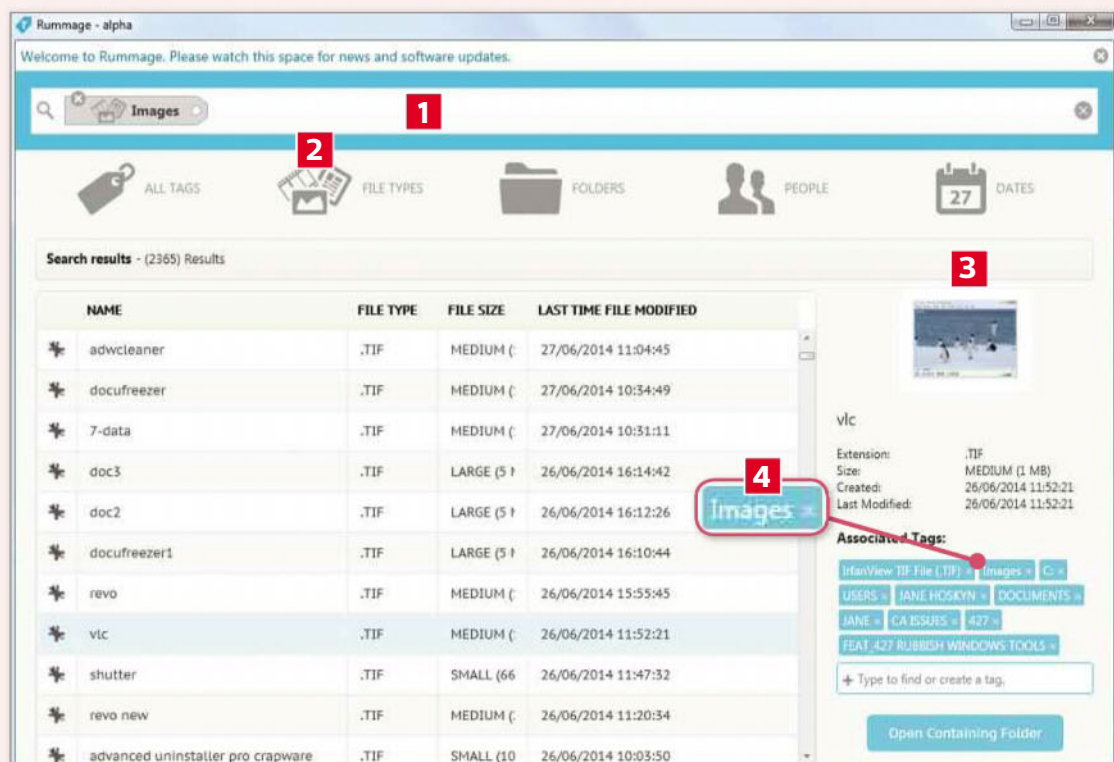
Rummage - alpha

Welcome to Rummage. Please watch this space for news and software updates.

Images

1

2

ALL TAGS

FILE TYPES

FOLDERS

PEOPLE

27

DATES

Search results - (2365) Results

3

| NAME | FILE TYPE | FILE SIZE | LAST TIME FILE MODIFIED |
|---|---|---|---|
| adwcleaner | .TIF | MEDIUM ( | 27/06/2014 11:04:45 |
| docufreezer | .TIF | MEDIUM ( | 27/06/2014 10:34:49 |
| 7-data | .TIF | MEDIUM ( | 27/06/2014 10:31:11 |
| doc3 | .TIF | LARGE (5 I | 26/06/2014 16:14:42 |
| doc2 | .TIF | LARGE (5 I | 26/06/2014 16:12:26 |
| docufreezer1 | .TIF | LARGE (5 I | 26/06/2014 16:10:44 |
| revo | .TIF | MEDIUM ( | 26/06/2014 15:55:45 |
| vlc | .TIF | MEDIUM ( | 26/06/2014 11:52:21 |
| shutter | .TIF | SMALL (66 | 26/06/2014 11:47:32 |
| revo new | .TIF | MEDIUM ( | 26/06/2014 11:20:34 |
| advanced uninstaller pro crapware | .TIF | SMALL (10 | 26/06/2014 10:03:50 |

4

Images

vlc

Extension: .TIF
Size: MEDIUM (1 MB)
Created: 26/06/2014 11:52:21
Last Modified: 26/06/2014 11:52:21

Associated Tags:

IrfanView TIF File (.TIF) Images C: USERS JANE HOSKYN DOCUMENTS JANE CA ISSUES 427 FEAT_427 RUBBISH WINDOWS TOOLS

+ Type to find or create a tag.

Open Containing Folder